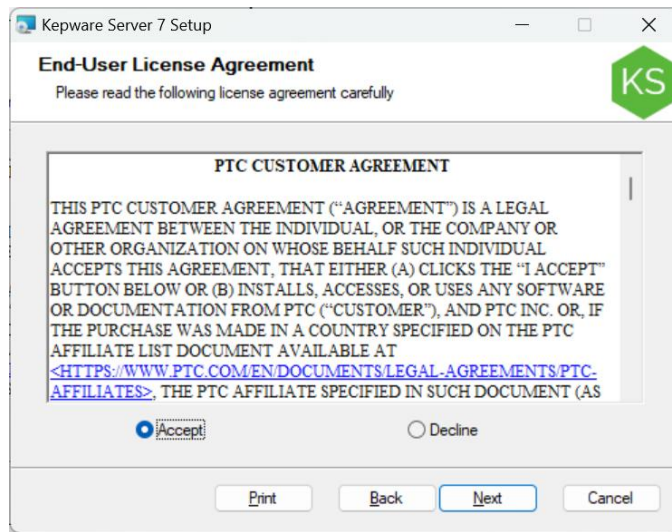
Kepware Server 7 Setup

End-User License Agreement

Please read the following license agreement carefully

KS

PTC CUSTOMER AGREEMENT

THIS PTC CUSTOMER AGREEMENT (“AGREEMENT”) IS A LEGAL AGREEMENT BETWEEN THE INDIVIDUAL, OR THE COMPANY OR OTHER ORGANIZATION ON WHOSE BEHALF SUCH INDIVIDUAL ACCEPTS THIS AGREEMENT, THAT EITHER (A) CLICKS THE “I ACCEPT” BUTTON BELOW OR (B) INSTALLS, ACCESSES, OR USES ANY SOFTWARE OR DOCUMENTATION FROM PTC (“CUSTOMER”), AND PTC INC. OR, IF THE PURCHASE WAS MADE IN A COUNTRY SPECIFIED ON THE PTC AFFILIATE LIST DOCUMENT AVAILABLE AT <HTTPS://WWW.PTC.COM/EN/DOCUMENTS/LEGAL-AGREEMENTS/PTC-AFFILIATES>, THE PTC AFFILIATE SPECIFIED IN SUCH DOCUMENT (AS

Accept

Decline

Print

Back

Next

Cancel